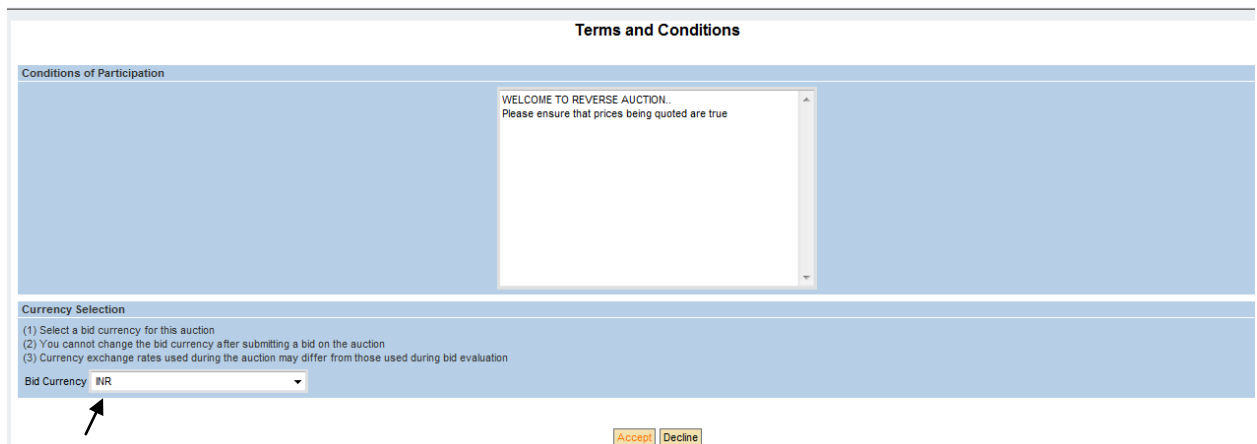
Terms and Conditions

Conditions of Participation

WELCOME TO REVERSE AUCTION..
Please ensure that prices being quoted are true

Currency Selection

(1) Select a bid currency for this auction
(2) You cannot change the bid currency after submitting a bid on the auction
(3) Currency exchange rates used during the auction may differ from those used during bid evaluation

Bid Currency INR

Accept Decline